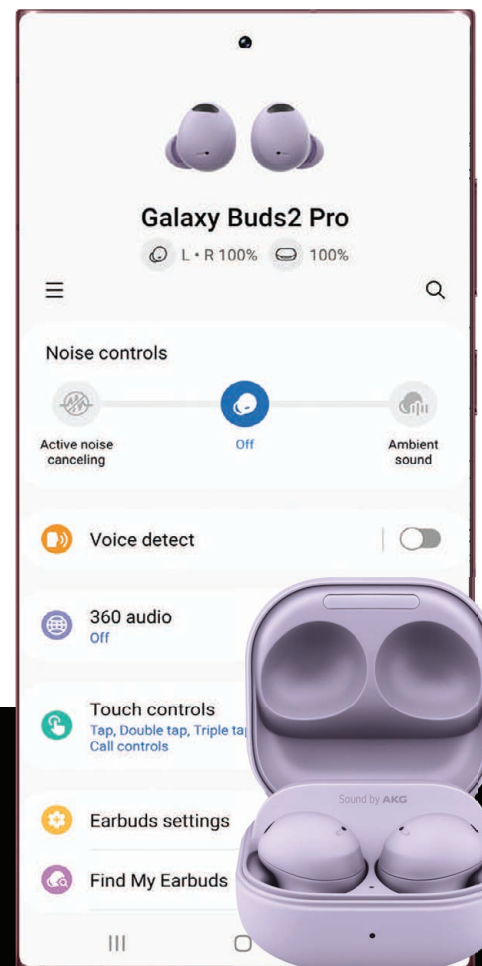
Galaxy Buds2 Pro

L • R 100%   100%

Noise controls

Active noise canceling

Off

Ambient sound

Voice detect

360 audio
Off

Touch controls
Tap, Double tap, Triple ta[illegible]
Call controls

Earbuds settings

Find My Earbuds

Sound by AKG